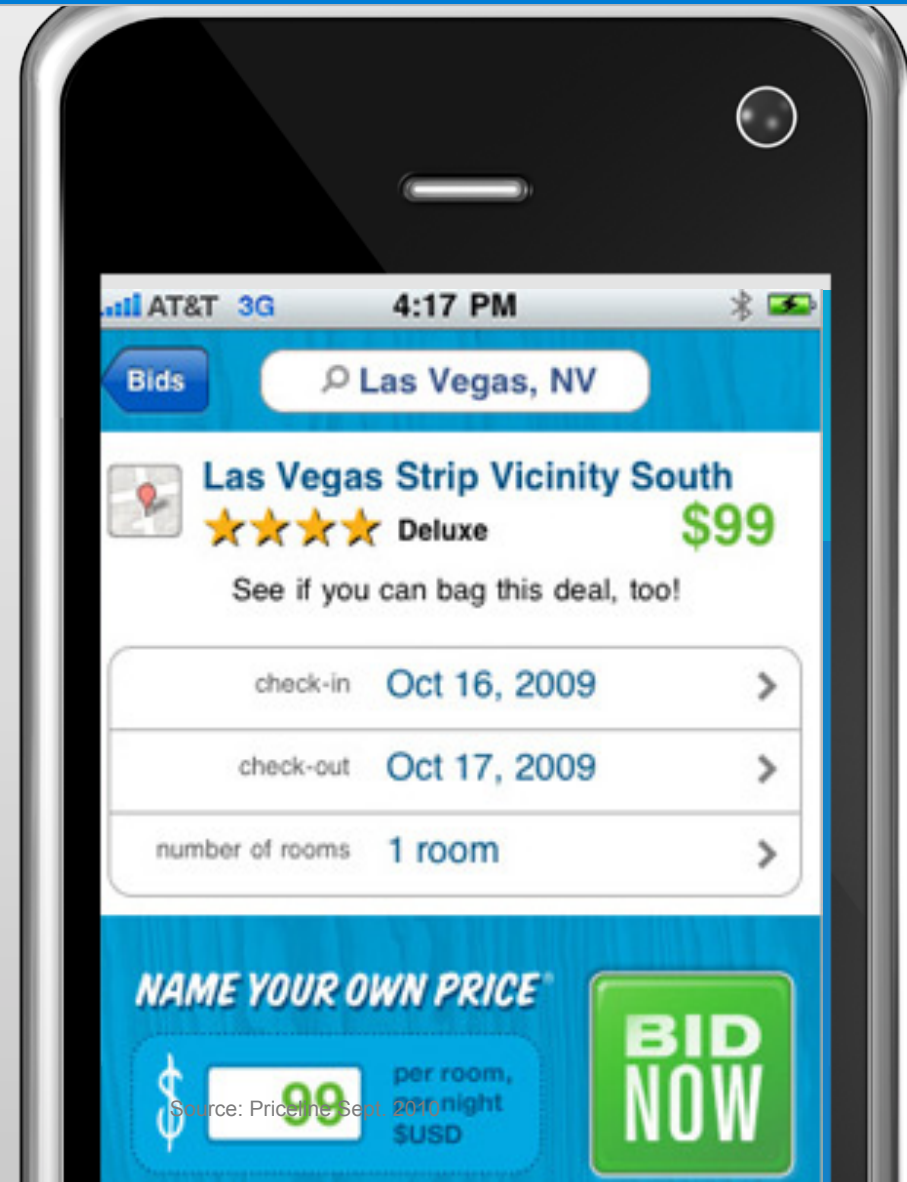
AT&T 3G 4:17 PM

Bids

Las Vegas, NV

Las Vegas Strip Vicinity South

Deluxe

$99

See if you can bag this deal, too!

check-in Oct 16, 2009

check-out Oct 17, 2009

number of rooms 1 room

NAME YOUR OWN PRICE®

$ 99 per room, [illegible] night $USD

Source: Priceline Sept. 2010

BID NOW